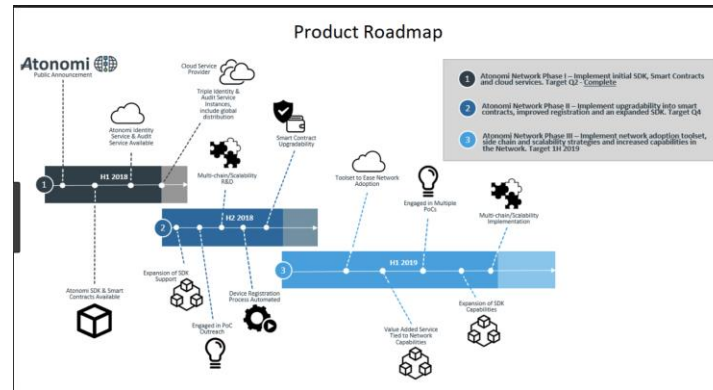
Product Roadmap

Atonomi
Public Announcement

Cloud Service Provider

Triple Identity & Audit Service Instances, include global distribution

Atonomi Identity Service & Audit Service Available

Smart Contract Upgradability

Multi-chain/Scalability R&D

1 H1 2018

2 H2 2018

3 H1 2019

Toolset to Ease Network Adoption

Engaged in Multiple PoCs

Multi-chain/Scalability Implementation

Atonomi SDK & Smart Contracts Available

Expansion of SDK Support

Engaged in PoC Outreach

Device Registration Process Automated

Value Added Service Tied to Network Capabilities

Expansion of SDK Capabilities

1 Atonomi Network Phase I – Implement initial SDK, Smart Contracts and cloud services. Target Q2 - Complete

2 Atonomi Network Phase II – Implement upgradability into smart contracts, improved registration and an expanded SDK. Target Q4

3 Atonomi Network Phase III – Implement network adoption toolset, side chain and scalability strategies and increased capabilities in the Network. Target 1H 2019